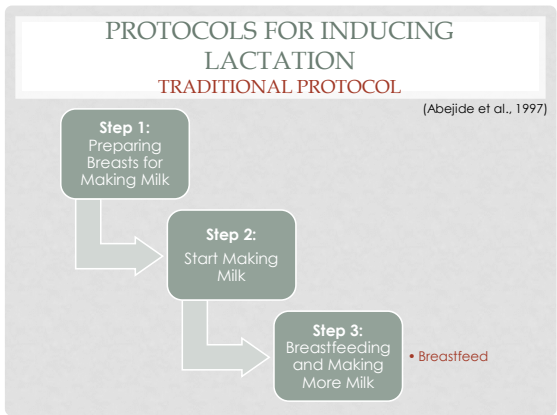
PROTOCOLS FOR INDUCING LACTATION
TRADITIONAL PROTOCOL

(Abejide et al., 1997)

Step 1:
Preparing Breasts for Making Milk

Step 2:
Start Making Milk

Step 3:
Breastfeeding and Making More Milk

• Breastfeed